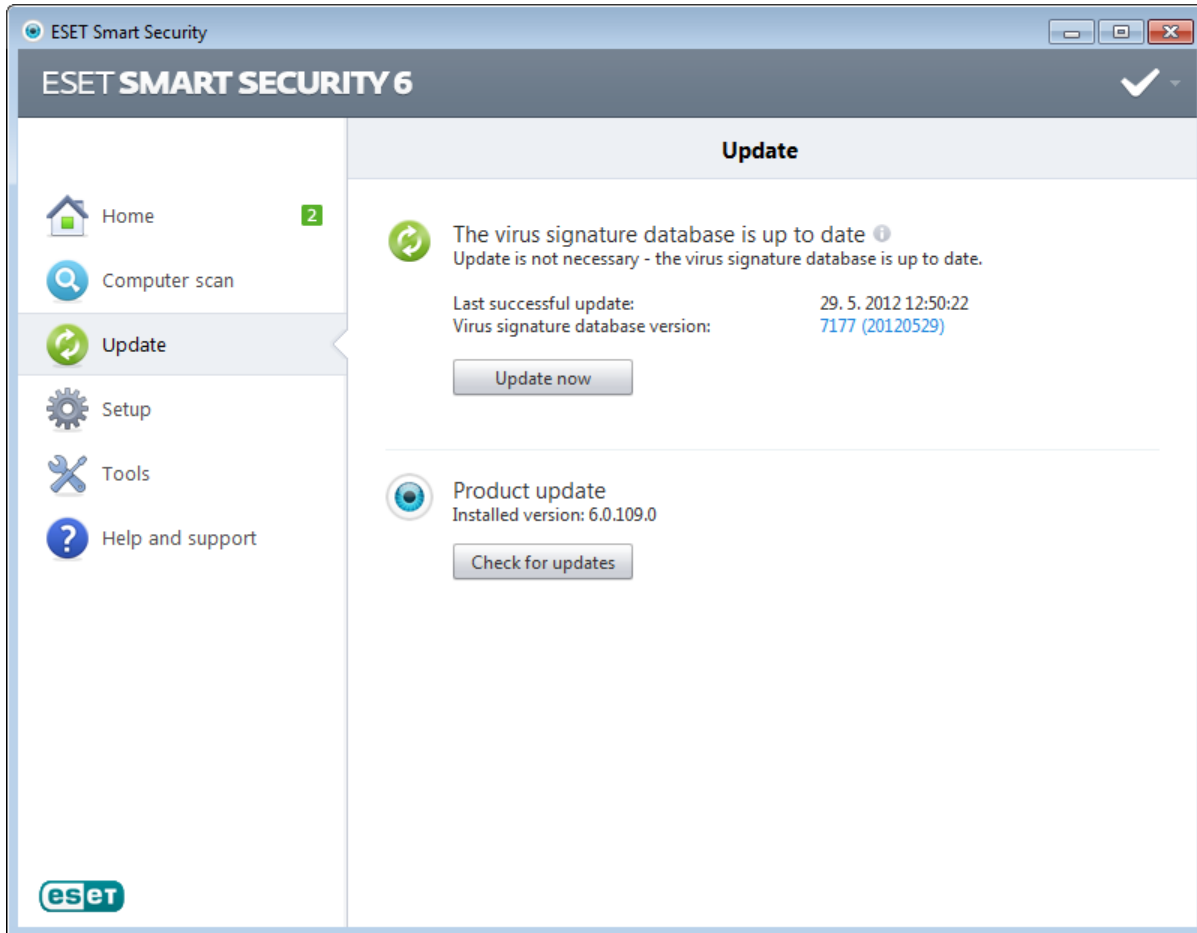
ESET Smart Security

ESET SMART SECURITY 6

Update

Home 2

Computer scan

Update

Setup

Tools

Help and support

The virus signature database is up to date
Update is not necessary - the virus signature database is up to date.

| | |
|---|---|
| Last successful update: | 29. 5. 2012 12:50:22 |
| Virus signature database version: | 7177 (20120529) |

Update now

Product update
Installed version: 6.0.109.0

Check for updates

eset